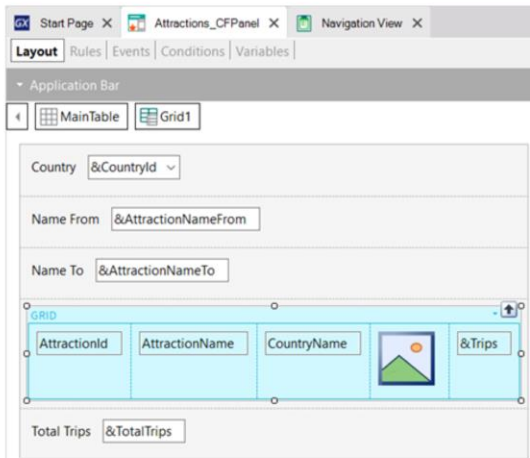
GX Start Page ✕ Attractions_CFPanel ✕ Navigation View ✕

Layout | Rules | Events | Conditions | Variables |

Application Bar

MainTable Grid1

Country &CountryId

Name From &AttractionNameFrom

Name To &AttractionNameTo

GRID

| AttractionId | AttractionName | CountryName | | &Trips |
|---|---|---|---|---|

Total Trips &TotalTrips